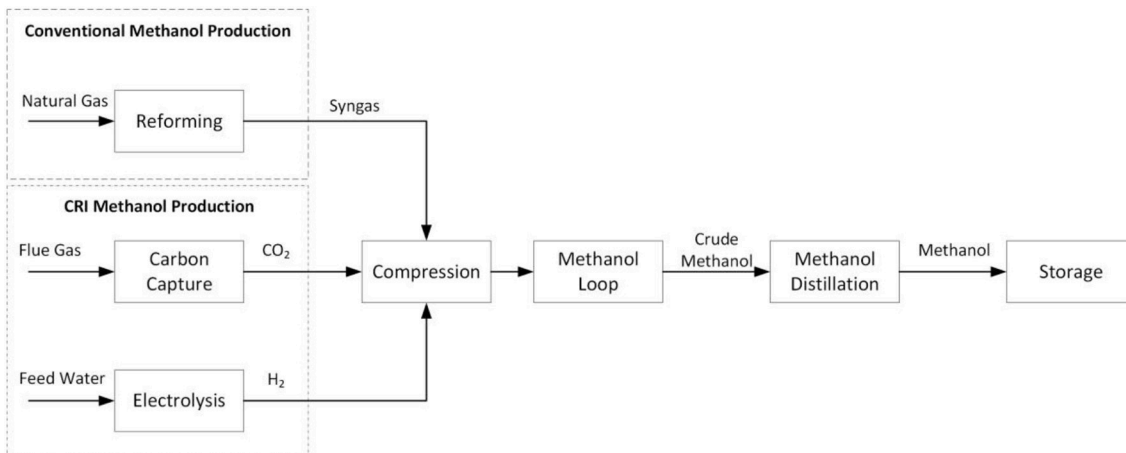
Conventional Methanol Production

Natural Gas

Reforming

Syngas

CRI Methanol Production

Flue Gas

Carbon Capture

$CO_2$

Compression

Methanol Loop

Crude Methanol

Methanol Distillation

Methanol

Storage

Feed Water

Electrolysis

$H_2$